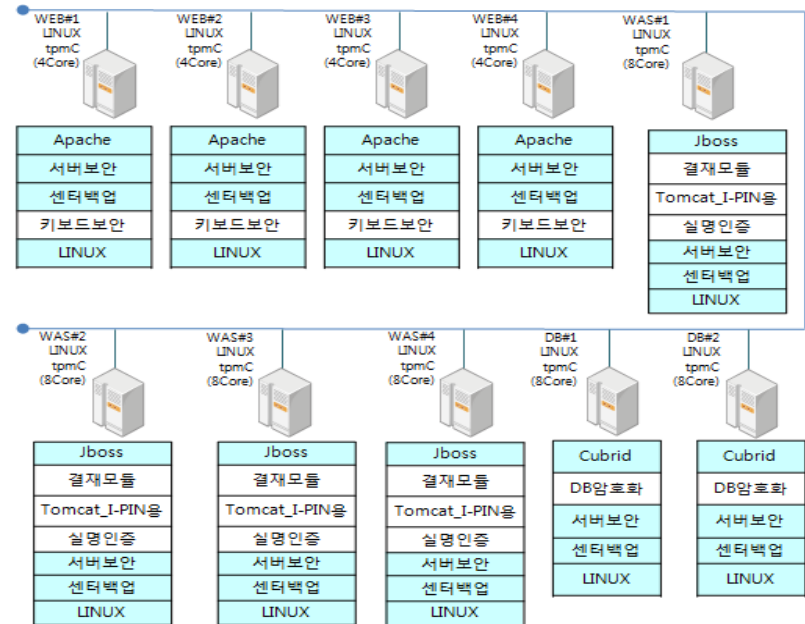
WEB#1 LINUX tpmC (4Core)

| Apache |
|---|
| 서버보안 |
| 센터백업 |
| 키보드보안 |
| LINUX |

WEB#2 LINUX tpmC (4Core)

| Apache |
|---|
| 서버보안 |
| 센터백업 |
| 키보드보안 |
| LINUX |

WEB#3 LINUX tpmC (4Core)

| Apache |
|---|
| 서버보안 |
| 센터백업 |
| 키보드보안 |
| LINUX |

WEB#4 LINUX tpmC (4Core)

| Apache |
|---|
| 서버보안 |
| 센터백업 |
| 키보드보안 |
| LINUX |

WAS#1 LINUX tpmC (8Core)

| Jboss |
|---|
| 결재모듈 |
| Tomcat_I-PIN용 |
| 실명인증 |
| 서버보안 |
| 센터백업 |
| LINUX |

WAS#2 LINUX tpmC (8Core)

| Jboss |
|---|
| 결재모듈 |
| Tomcat_I-PIN용 |
| 실명인증 |
| 서버보안 |
| 센터백업 |
| LINUX |

WAS#3 LINUX tpmC (8Core)

| Jboss |
|---|
| 결재모듈 |
| Tomcat_I-PIN용 |
| 실명인증 |
| 서버보안 |
| 센터백업 |
| LINUX |

WAS#4 LINUX tpmC (8Core)

| Jboss |
|---|
| 결재모듈 |
| Tomcat_I-PIN용 |
| 실명인증 |
| 서버보안 |
| 센터백업 |
| LINUX |

DB#1 LINUX tpmC (8Core)

| Cubrid |
|---|
| DB암호화 |
| 서버보안 |
| 센터백업 |
| LINUX |

DB#2 LINUX tpmC (8Core)

| Cubrid |
|---|
| DB암호화 |
| 서버보안 |
| 센터백업 |
| LINUX |